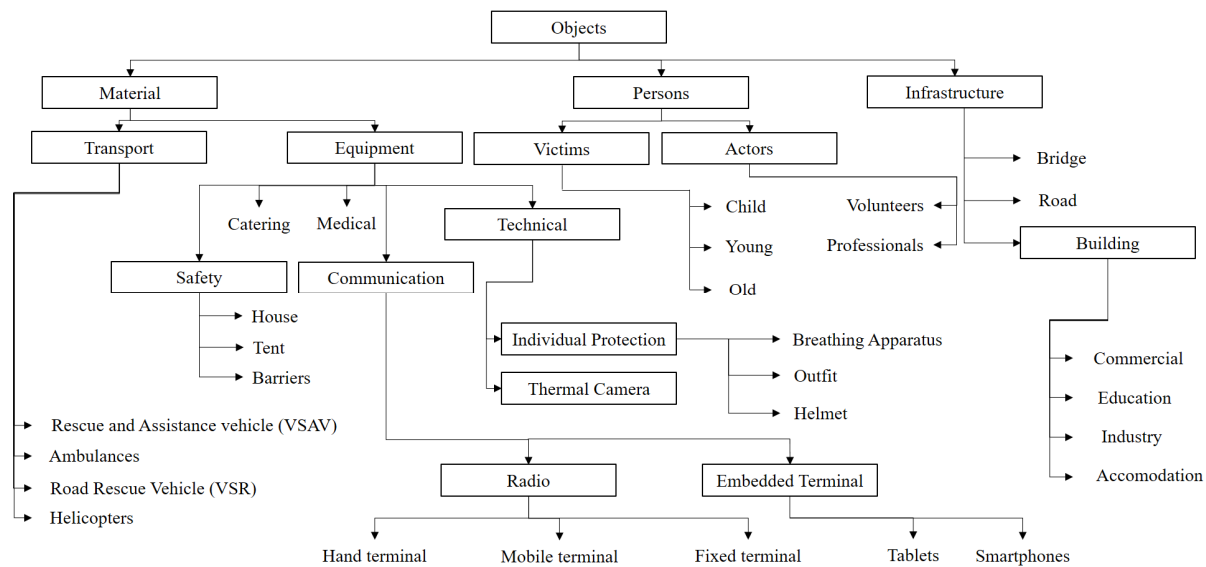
Objects

Material

Persons

Infrastructure

Transport

Equipment

Victims

Actors

Bridge

Road

Building

Catering

Medical

Technical

Child

Young

Old

Volunteers

Professionals

Safety

Communication

House

Tent

Barriers

Individual Protection

Thermal Camera

Breathing Apparatus

Outfit

Helmet

Commercial

Education

Industry

Accomodation

Rescue and Assistance vehicle (VSAV)

Ambulances

Road Rescue Vehicle (VSR)

Helicopters

Radio

Embedded Terminal

Hand terminal

Mobile terminal

Fixed terminal

Tablets

Smartphones